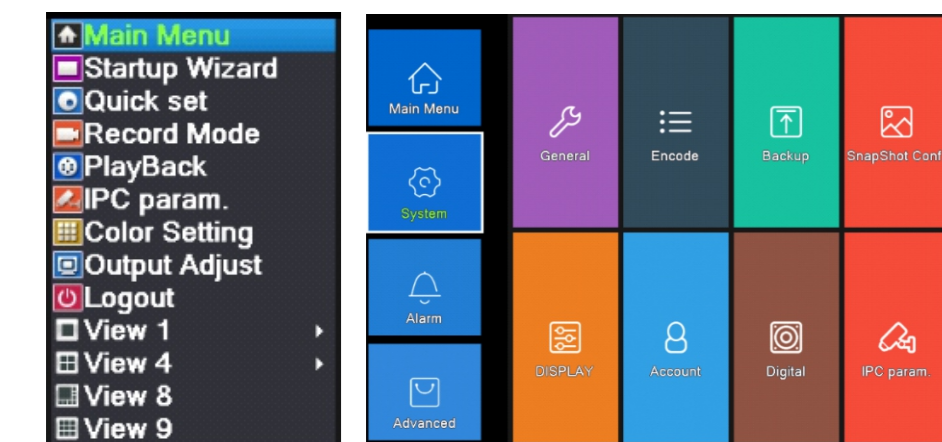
Main Menu
Startup Wizard
Quick set
Record Mode
PlayBack
IPC param.
Color Setting
Output Adjust
Logout
View 1
View 4
View 8
View 9

Main Menu
System
Alarm
Advanced

General
Encode
Backup
SnapShot Conf
DISPLAY
Account
Digital
IPC param.